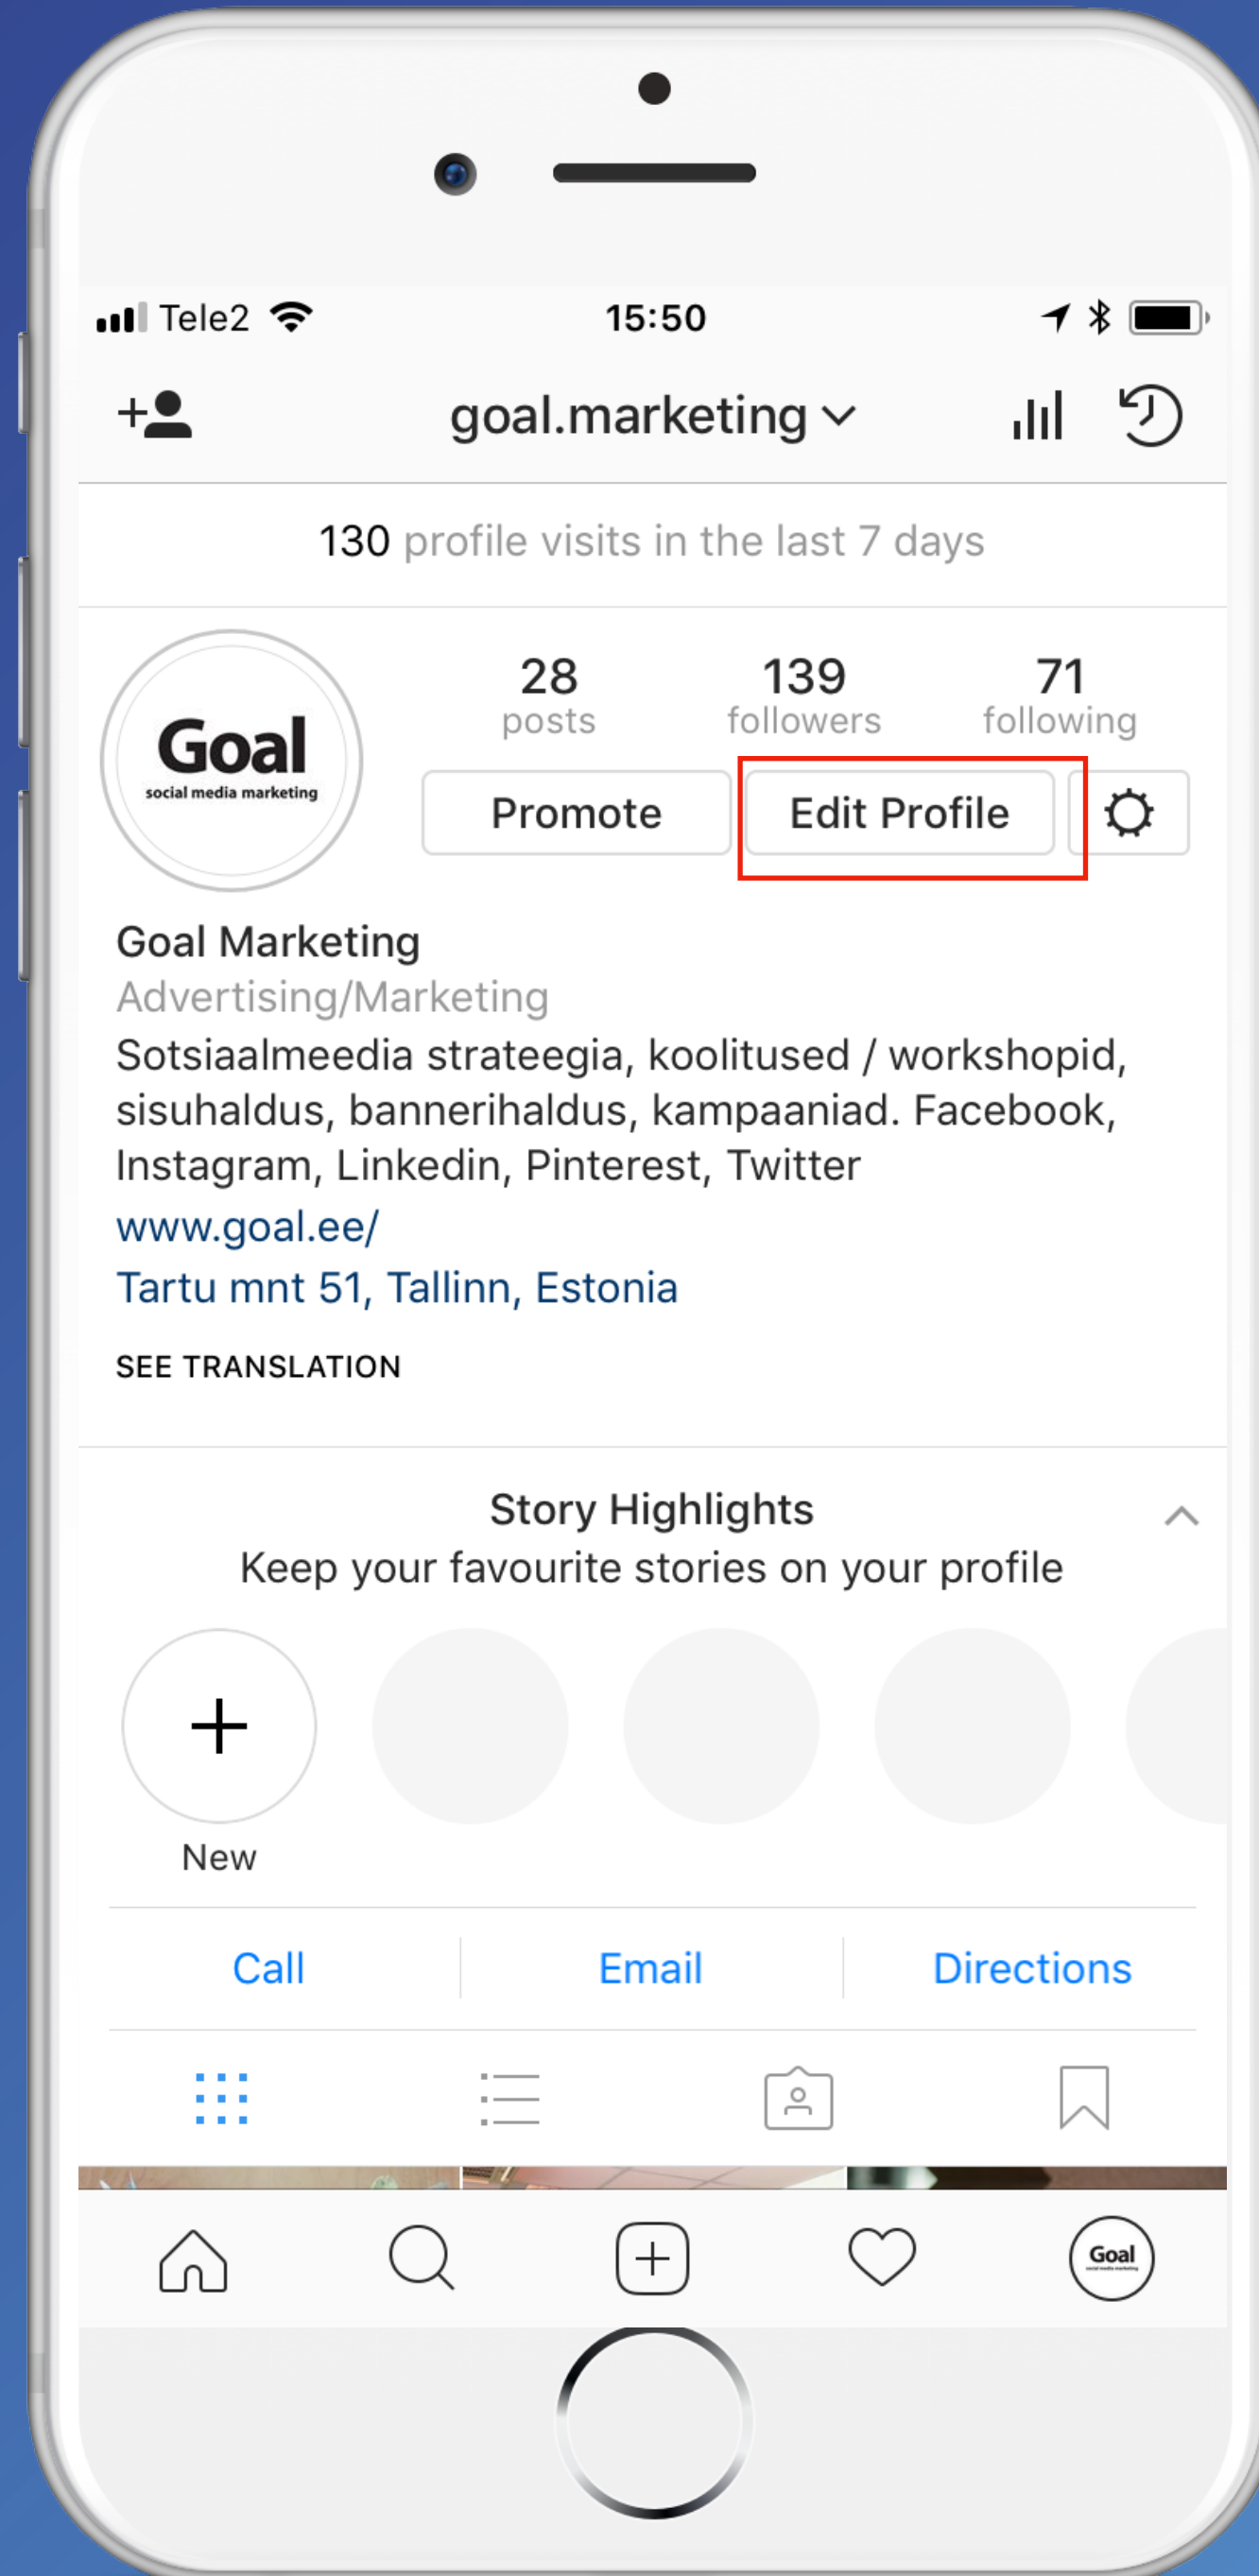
Tele2 15:50

goal.marketing

130 profile visits in the last 7 days

Goal
social media marketing

28
posts

139
followers

71
following

Promote

Edit Profile

Goal Marketing
Advertising/Marketing
Sotsiaalmeedia strateegia, koolitused / workshopid, sisuhaldus, bannerihaldus, kampaaniad. Facebook, Instagram, Linkedin, Pinterest, Twitter
www.goal.ee/
Tartu mnt 51, Tallinn, Estonia

SEE TRANSLATION

Story Highlights
Keep your favourite stories on your profile

New

Call

Email

Directions

Goal